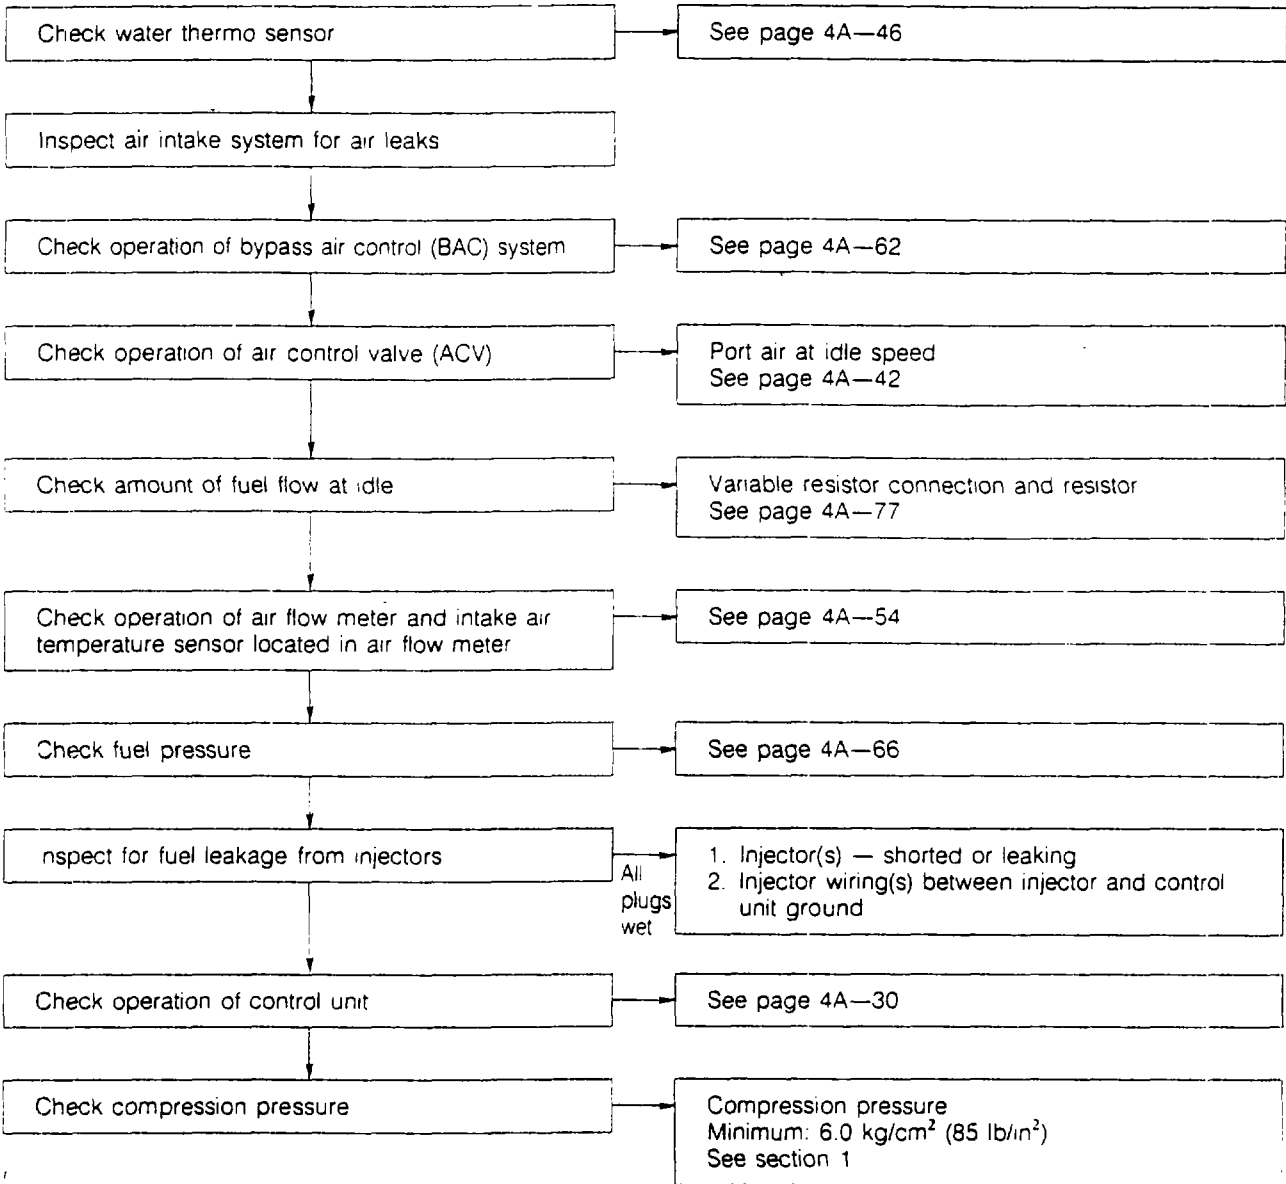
Check water thermo sensor

See page 4A—46

Inspect air intake system for air leaks

Check operation of bypass air control (BAC) system

See page 4A—62

Check operation of air control valve (ACV)

Port air at idle speed
See page 4A—42

Check amount of fuel flow at idle

Variable resistor connection and resistor
See page 4A—77

Check operation of air flow meter and intake air temperature sensor located in air flow meter

See page 4A—54

Check fuel pressure

See page 4A—66

nspect for fuel leakage from injectors

All plugs wet

1. Injector(s) — shorted or leaking
2. Injector wiring(s) between injector and control unit ground

Check operation of control unit

See page 4A—30

Check compression pressure

Compression pressure
Minimum: 6.0 kg/cm$^2$ (85 lb/in$^2$)
See section 1